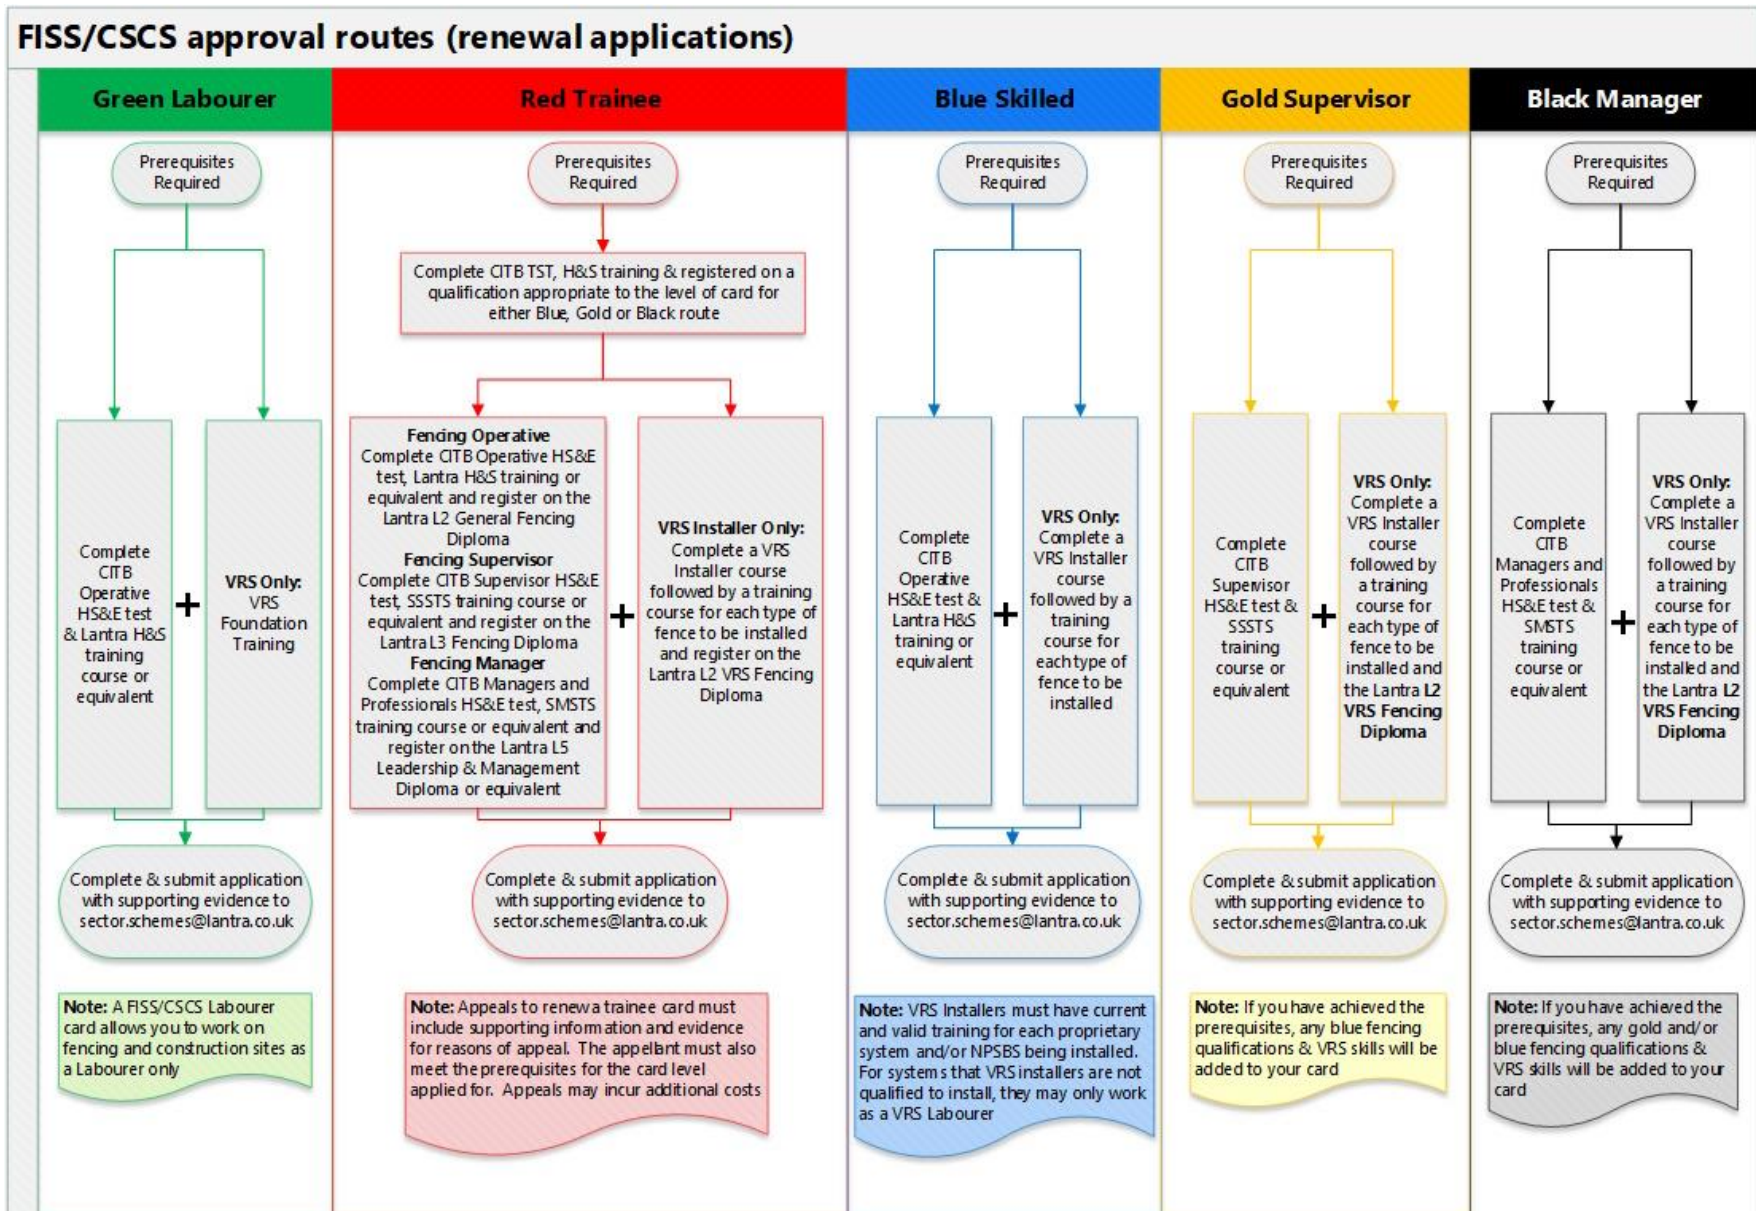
FISS/CSCS approval routes (renewal applications)

Green Labourer

Prerequisites Required

Complete CITB Operative HS&E test & Lantra H&S training course or equivalent

+

VRS Only: VRS Foundation Training

Complete & submit application with supporting evidence to sector.schemes@lantra.co.uk

Note: A FISS/CSCS Labourer card allows you to work on fencing and construction sites as a Labourer only

Red Trainee

Prerequisites Required

Complete CITB TST, H&S training & registered on a qualification appropriate to the level of card for either Blue, Gold or Black route

Fencing Operative
Complete CITB Operative HS&E test, Lantra H&S training or equivalent and register on the Lantra L2 General Fencing Diploma
Fencing Supervisor
Complete CITB Supervisor HS&E test, SSSTS training course or equivalent and register on the Lantra L3 Fencing Diploma
Fencing Manager
Complete CITB Managers and Professionals HS&E test, SMSTS training course or equivalent and register on the Lantra L5 Leadership & Management Diploma or equivalent

+

VRS Installer Only: Complete a VRS Installer course followed by a training course for each type of fence to be installed and register on the Lantra L2 VRS Fencing Diploma

Complete & submit application with supporting evidence to sector.schemes@lantra.co.uk

Note: Appeals to renew a trainee card must include supporting information and evidence for reasons of appeal. The appellant must also meet the prerequisites for the card level applied for. Appeals may incur additional costs

Blue Skilled

Prerequisites Required

Complete CITB Operative HS&E test & Lantra H&S training or equivalent

+

VRS Only: Complete a VRS Installer course followed by a training course for each type of fence to be installed

Complete & submit application with supporting evidence to sector.schemes@lantra.co.uk

Note: VRS Installers must have current and valid training for each proprietary system and/or NPSBS being installed. For systems that VRS installers are not qualified to install, they may only work as a VRS Labourer

Gold Supervisor

Prerequisites Required

Complete CITB Supervisor HS&E test & SSSTS training course or equivalent

+

VRS Only: Complete a VRS Installer course followed by a training course for each type of fence to be installed and the Lantra L2 VRS Fencing Diploma

Complete & submit application with supporting evidence to sector.schemes@lantra.co.uk

Note: If you have achieved the prerequisites, any blue fencing qualifications & VRS skills will be added to your card

Black Manager

Prerequisites Required

Complete CITB Managers and Professionals HS&E test & SMSTS training course or equivalent

+

VRS Only: Complete a VRS Installer course followed by a training course for each type of fence to be installed and the Lantra L2 VRS Fencing Diploma

Complete & submit application with supporting evidence to sector.schemes@lantra.co.uk

Note: If you have achieved the prerequisites, any gold and/or blue fencing qualifications & VRS skills will be added to your card